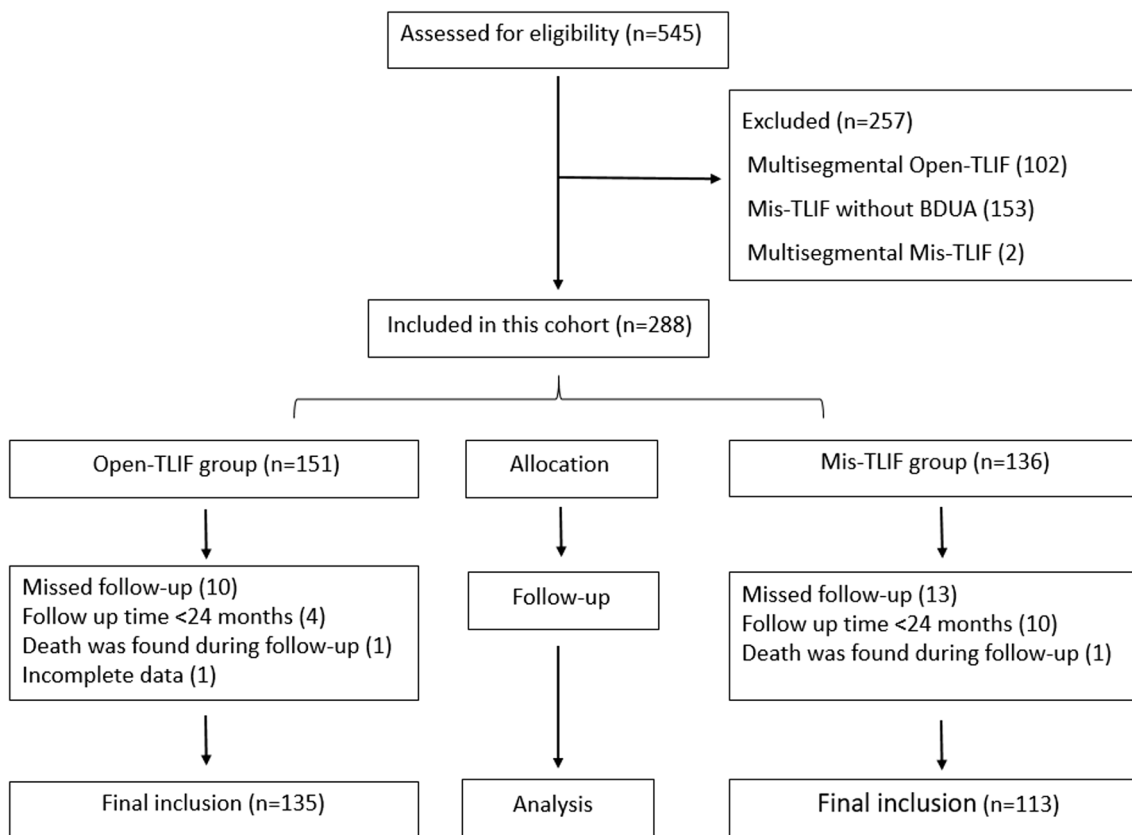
Assessed for eligibility (n=545)

Excluded (n=257)
Multisegmental Open-TLIF (102)
Mis-TLIF without BDUA (153)
Multisegmental Mis-TLIF (2)

Included in this cohort (n=288)

Open-TLIF group (n=151)

Allocation

Mis-TLIF group (n=136)

Missed follow-up (10)
Follow up time <24 months (4)
Death was found during follow-up (1)
Incomplete data (1)

Follow-up

Missed follow-up (13)
Follow up time <24 months (10)
Death was found during follow-up (1)

Final inclusion (n=135)

Analysis

Final inclusion (n=113)